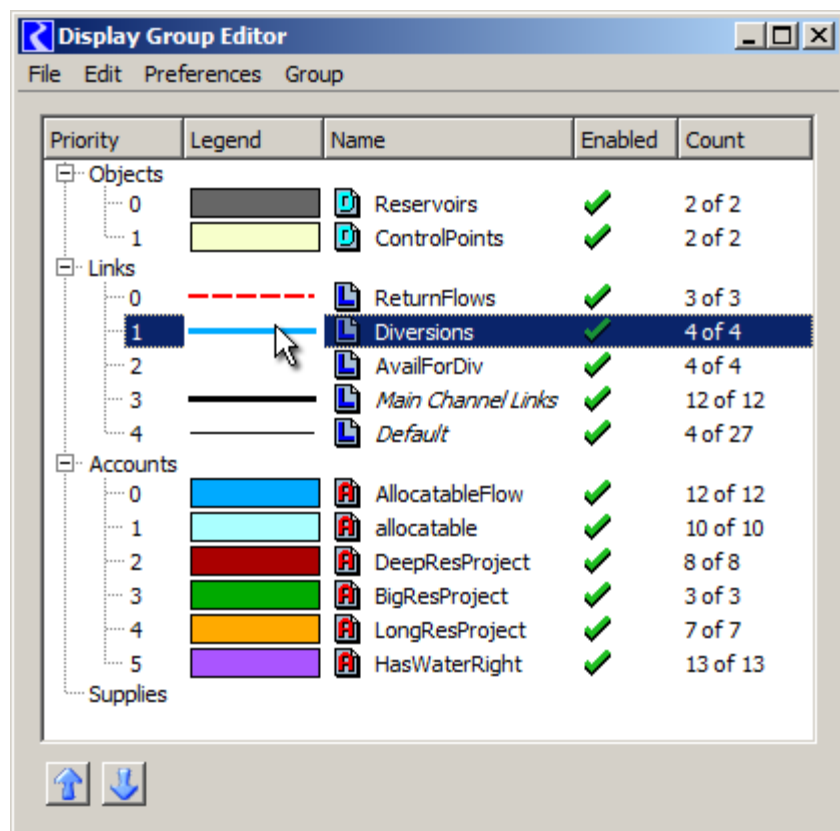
Display Group Editor

File Edit Preferences Group

| Priority | Legend | Name | Enabled | Count |
|---|---|---|---|---|
| Objects | | | | |
| 0 | | Reservoirs | | 2 of 2 |
| 1 | | ControlPoints | | 2 of 2 |
| Links | | | | |
| 0 | | ReturnFlows | | 3 of 3 |
| 1 | | Diversions | | 4 of 4 |
| 2 | | AvailForDiv | | 4 of 4 |
| 3 | | *Main Channel Links* | | 12 of 12 |
| 4 | | *Default* | | 4 of 27 |
| Accounts | | | | |
| 0 | | AllocatableFlow | | 12 of 12 |
| 1 | | allocatable | | 10 of 10 |
| 2 | | DeepResProject | | 8 of 8 |
| 3 | | BigResProject | | 3 of 3 |
| 4 | | LongResProject | | 7 of 7 |
| 5 | | HasWaterRight | | 13 of 13 |
| Supplies | | | | |